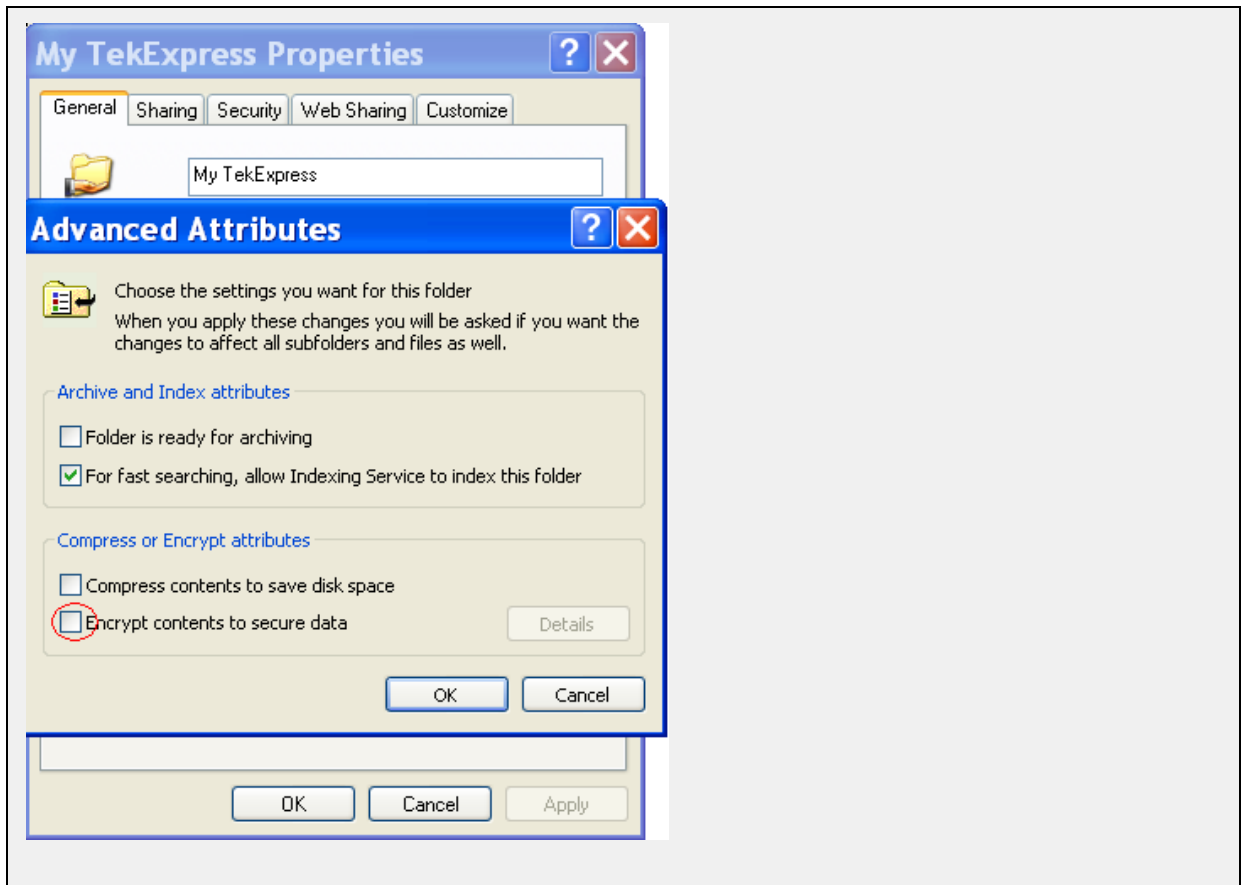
My TekExpress Properties

General | Sharing | Security | Web Sharing | Customize

My TekExpress

Advanced Attributes

Choose the settings you want for this folder

When you apply these changes you will be asked if you want the changes to affect all subfolders and files as well.

Archive and Index attributes

Folder is ready for archiving

For fast searching, allow Indexing Service to index this folder

Compress or Encrypt attributes

Compress contents to save disk space

Encrypt contents to secure data

Details

OK

Cancel

OK

Cancel

Apply